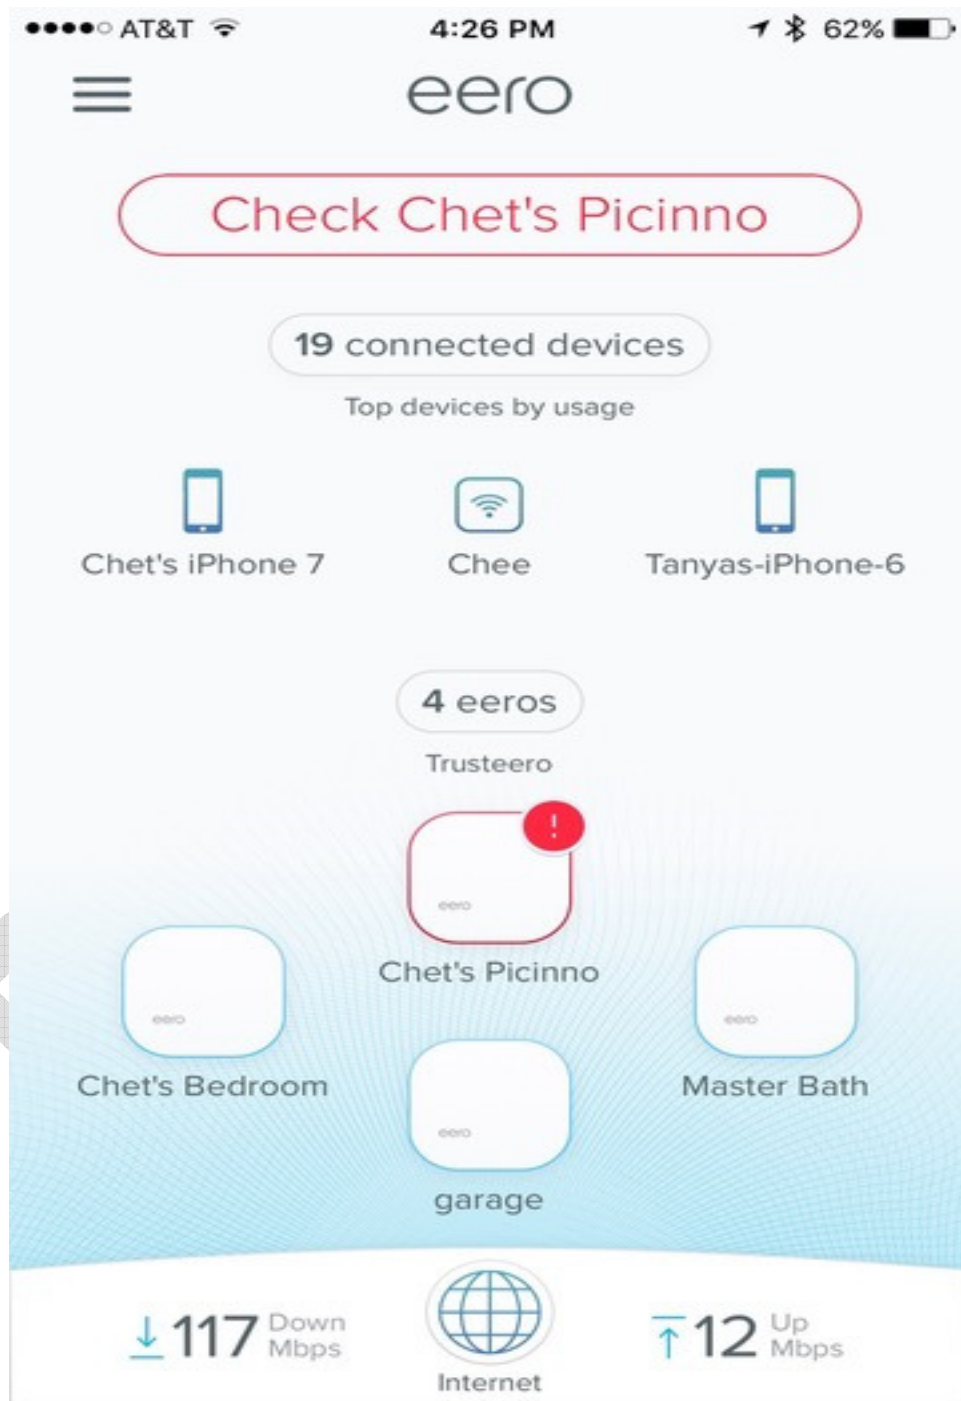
●●●●○ AT&T 4:26 PM 62%

eero

Check Chet's Picinno

19 connected devices

Top devices by usage

Chet's iPhone 7

Chee

Tanyas-iPhone-6

4 eeros

Trusteero

!

eero

Chet's Picinno

eero

Chet's Bedroom

eero

Master Bath

eero

garage

↓117 Down Mbps

Internet

↑12 Up Mbps